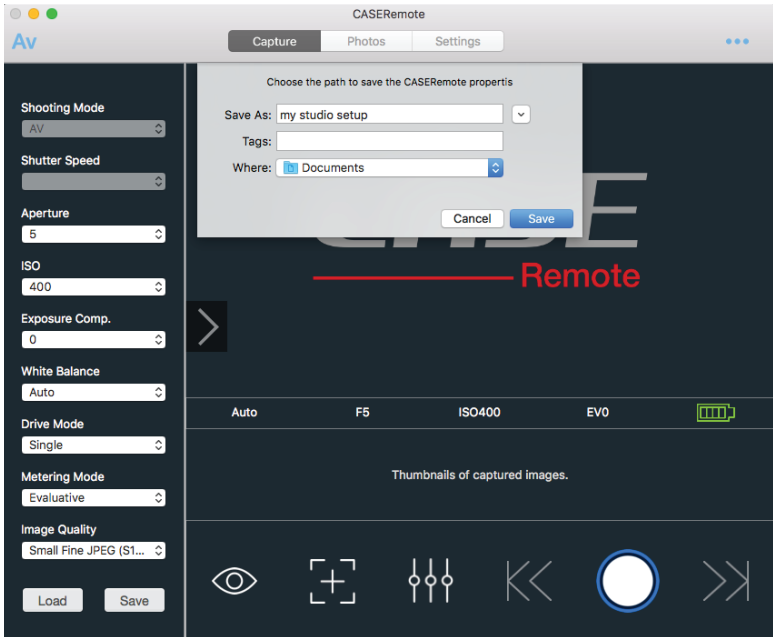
CASERemote

Av

Capture Photos Settings

•••

Choose the path to save the CASERemote propertis

Save As: my studio setup

Tags:

Where: Documents

Cancel Save

Shooting Mode
AV

Shutter Speed

Aperture
5

ISO
400

Exposure Comp.
0

White Balance
Auto

Drive Mode
Single

Metering Mode
Evaluative

Image Quality
Small Fine JPEG (S1...

Load Save

Remote

Auto F5 ISO400 EV0

Thumbnails of captured images.